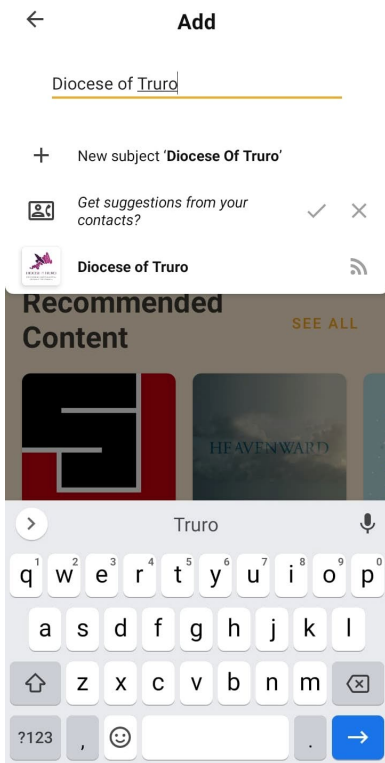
Add

Diocese of Truro

New subject 'Diocese Of Truro'

Get suggestions from your contacts?

DIOCESE OF TRURO

Diocese of Truro

Recommended Content

SEE ALL

HEAVENWARD

Truro

q 1 w 2 e 3 r 4 t 5 y 6 u 7 i 8 o 9 p 0

a s d f g h j k l

z x c v b n m

?123 , .